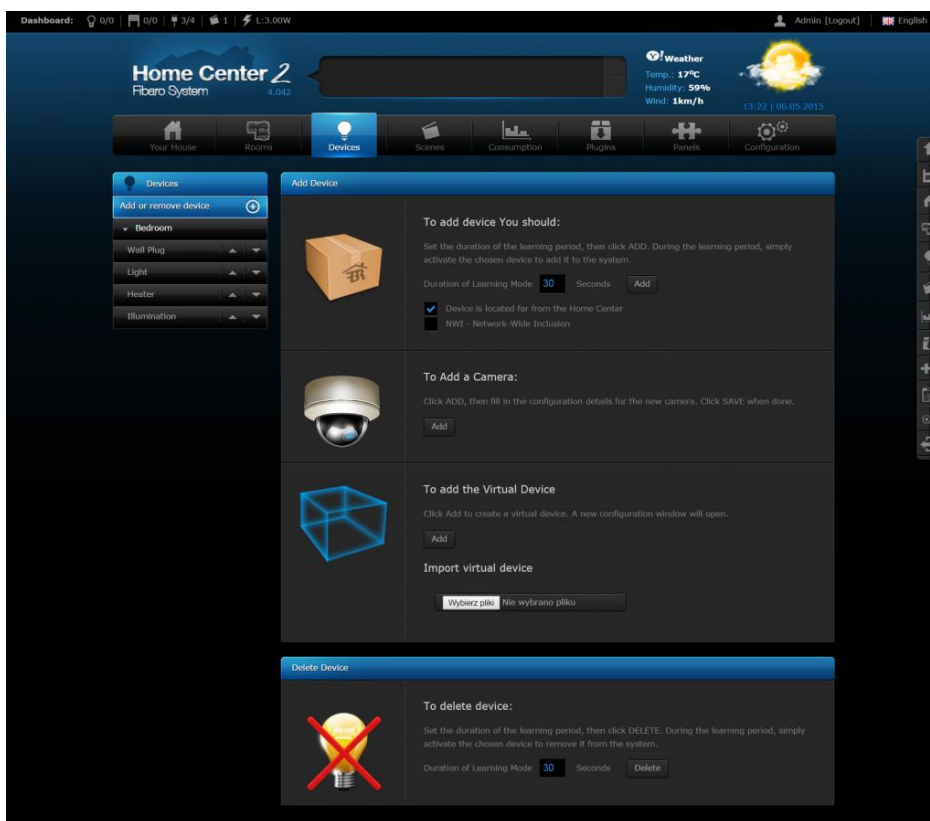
Dashboard: 0/0 | 0/0 | 3/4 | 1 | L:3.00W

Admin [Logout] | English

Home Center 2
Fibaro System 4.042

Weather
Temp.: 17°C
Humidity: 59%
Wind: 1km/h

13:22 | 06.05.2015

Your House | Rooms | Devices | Scenes | Consumption | Plugins | Panels | Configuration

Devices
Add or remove device
Bedroom
Wall Plug
Light
Heater
Illumination

Add Device

To add device You should:

Set the duration of the learning period, then click ADD. During the learning period, simply activate the chosen device to add it to the system.

Duration of Learning Mode 30 Seconds Add

Device is located far from the Home Center
NWI - Network-Wide Inclusion

To Add a Camera:

Click ADD, then fill in the configuration details for the new camera. Click SAVE when done.

Add

To add the Virtual Device

Click Add to create a virtual device. A new configuration window will open.

Add

Import virtual device

Wybierz plik Nie wybrano pliku

Delete Device

To delete device:

Set the duration of the learning period, then click DELETE. During the learning period, simply activate the chosen device to remove it from the system.

Duration of Learning Mode 30 Seconds Delete